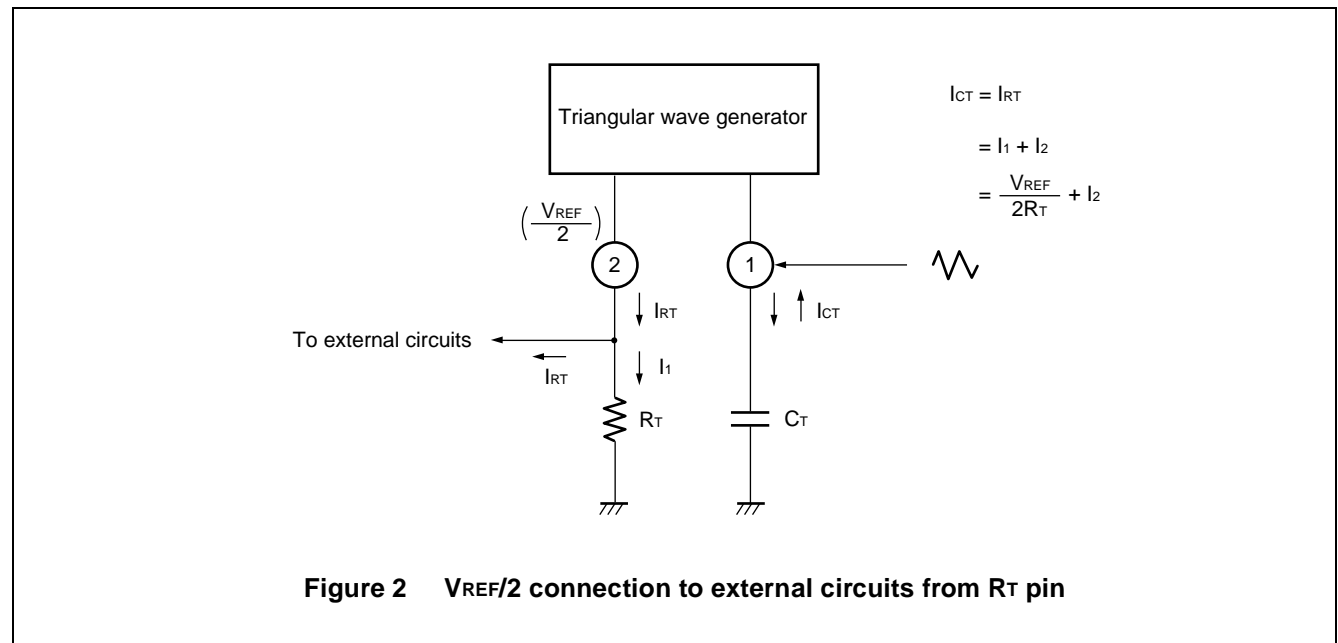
Triangular wave generator

$I_{CT} = I_{RT}$

$= I_1 + I_2$

$= \frac{V_{REF}}{2R_T} + I_2$

$\left(\frac{V_{REF}}{2}\right)$

2

1

$I_{RT}$

$I_{CT}$

To external circuits

$I_{RT}$

$I_1$

$R_T$

$C_T$

**Figure 2 $V_{REF}/2$ connection to external circuits from $R_T$ pin**